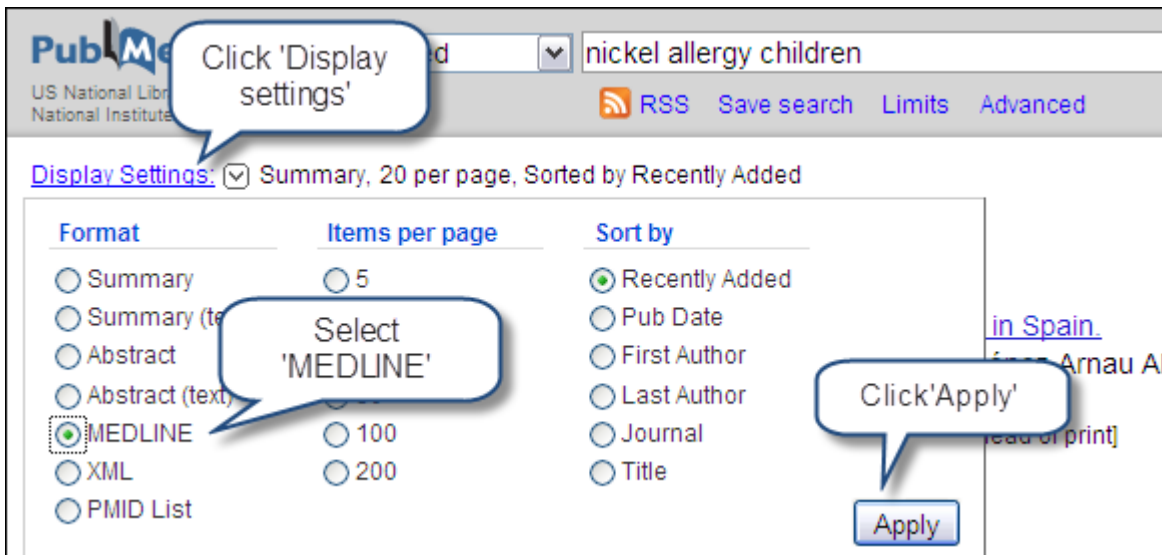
PubMed
US National Libr
National Institute

Click 'Display settings'

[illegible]ed

nickel allergy children

RSS Save search Limits Advanced

Display Settings: Summary, 20 per page, Sorted by Recently Added

Format
Summary
Summary (te
Abstract
Abstract (text)
MEDLINE
XML
PMID List

Items per page
5
100
200

Select 'MEDLINE'

Sort by
Recently Added
Pub Date
First Author
Last Author
Journal
Title

in Spain.
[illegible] Arnau A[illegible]
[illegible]ead of print]

Click'Apply'

Apply